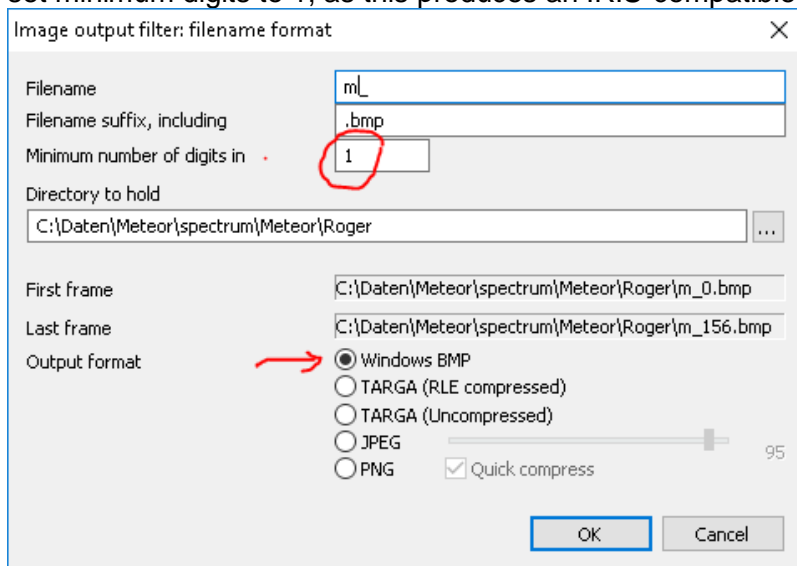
set minimum digits to 1, as this produces an IRIS-compatible

Image output filter: filename format

Filename m_
Filename suffix, including .bmp
Minimum number of digits in 1
Directory to hold
C:\Daten\Meteor\spectrum\Meteor\Roger ...

First frame C:\Daten\Meteor\spectrum\Meteor\Roger\m_0.bmp
Last frame C:\Daten\Meteor\spectrum\Meteor\Roger\m_156.bmp
Output format
Windows BMP
TARGA (RLE compressed)
TARGA (Uncompressed)
JPEG
95
PNG
Quick compress

OK Cancel